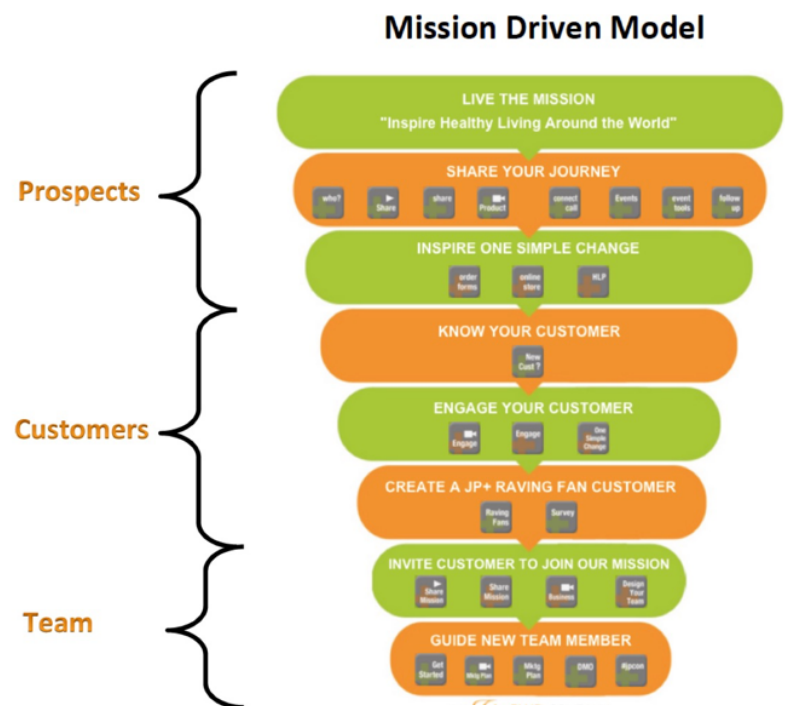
Mission Driven Model

Prospects

Customers

Team

LIVE THE MISSION
"Inspire Healthy Living Around the World"

SHARE YOUR JOURNEY
who? Share share Product connect call Events event tools follow up

INSPIRE ONE SIMPLE CHANGE
order forms online store NLP

KNOW YOUR CUSTOMER
New Cust ?

ENGAGE YOUR CUSTOMER
Engage Engage One Simple Change

CREATE A JP+ RAVING FAN CUSTOMER
Raving Fans Survey

INVITE CUSTOMER TO JOIN OUR MISSION
Share Mission Share Mission Business Design Your Team

GUIDE NEW TEAM MEMBER
Get Started Mktg Plan Mktg Plan DMO #jpcon